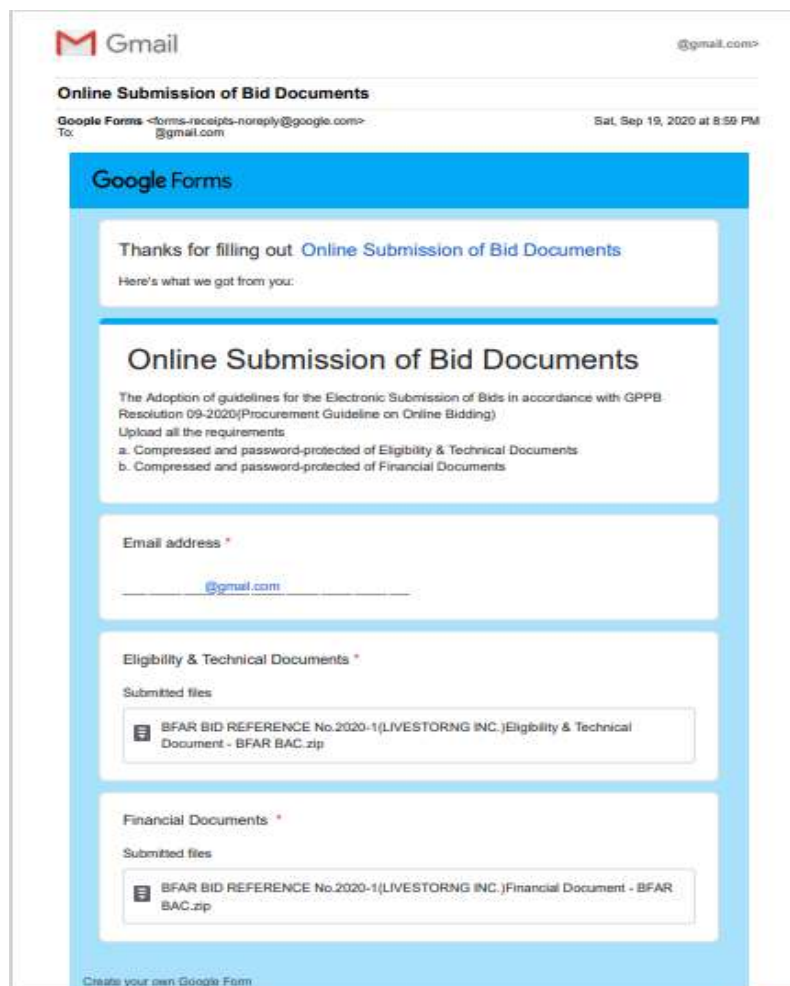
Gmail

@gmail.com>

Online Submission of Bid Documents

Google Forms <forms-receipts-noreply@google.com>
To: @gmail.com

Sat, Sep 19, 2020 at 8:59 PM

Google Forms

Thanks for filling out Online Submission of Bid Documents

Here's what we got from you:

Online Submission of Bid Documents

The Adoption of guidelines for the Electronic Submission of Bids in accordance with GPPB Resolution 09-2020(Procurement Guideline on Online Bidding)
Upload all the requirements
a. Compressed and password-protected of Eligibility & Technical Documents
b. Compressed and password-protected of Financial Documents

Email address *

@gmail.com

Eligibility & Technical Documents *

Submitted files

BFAR BID REFERENCE No.2020-1(LIVESTORNG INC.)Eligibility & Technical Document - BFAR BAC.zip

Financial Documents *

Submitted files

BFAR BID REFERENCE No.2020-1(LIVESTORNG INC.)Financial Document - BFAR BAC.zip

Create your own Google Form